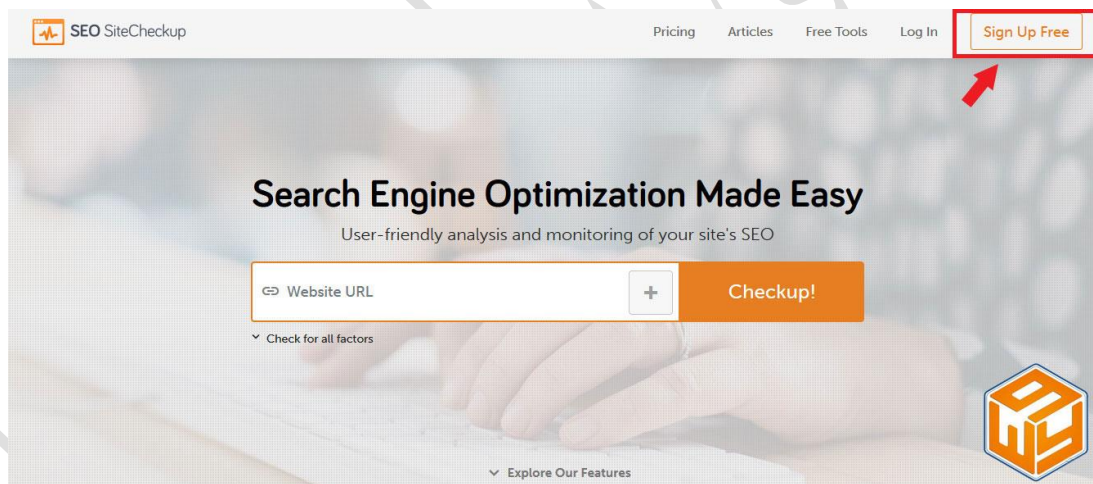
SEO SiteCheckup

Pricing Articles Free Tools Log In Sign Up Free

Search Engine Optimization Made Easy

User-friendly analysis and monitoring of your site's SEO

Website URL

+

Checkup!

Check for all factors

Explore Our Features